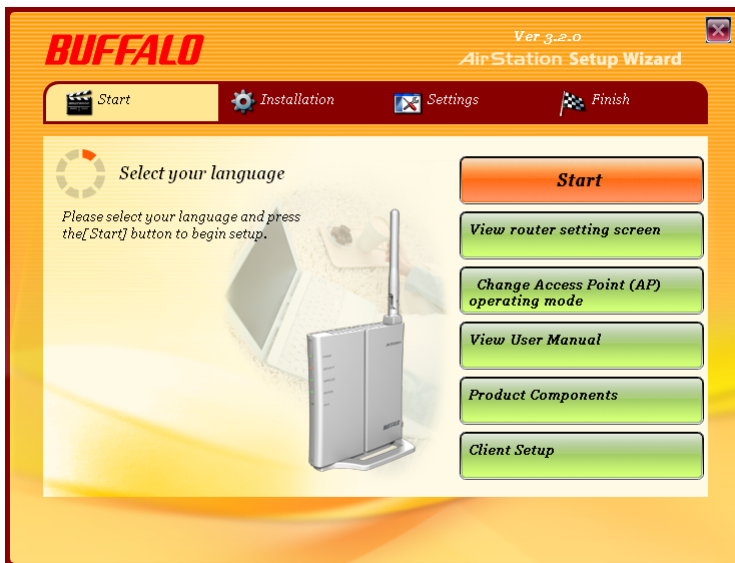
BUFFALO

Ver 3.2.0
AirStation Setup Wizard

Start
Installation
Settings
Finish

Select your language

Please select your language and press the[ Start] button to begin setup.

Start
View router setting screen
Change Access Point (AP) operating mode
View User Manual
Product Components
Client Setup